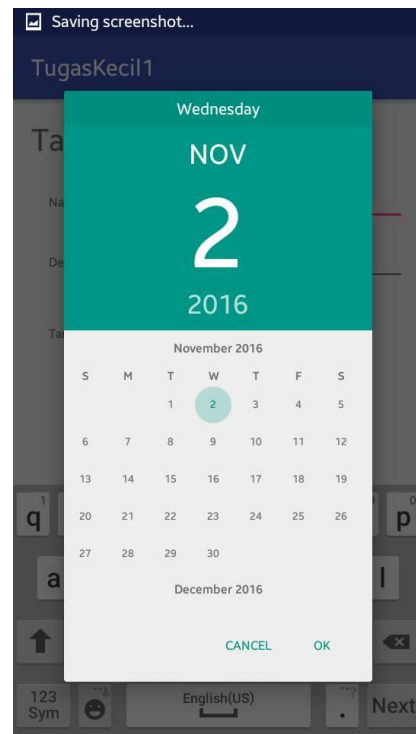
Saving screenshot...

TugasKecil1

Ta

Na

De

Ta

Wednesday

NOV

2

2016

November 2016

| S | M | T | W | T | F | S |
|---|---|---|---|---|---|---|
| | | 1 | 2 | 3 | 4 | 5 |
| 6 | 7 | 8 | 9 | 10 | 11 | 12 |
| 13 | 14 | 15 | 16 | 17 | 18 | 19 |
| 20 | 21 | 22 | 23 | 24 | 25 | 26 |
| 27 | 28 | 29 | 30 | | | |

December 2016

CANCEL OK

1 q
0 p
a
l
123 Sym
English(US)
Next